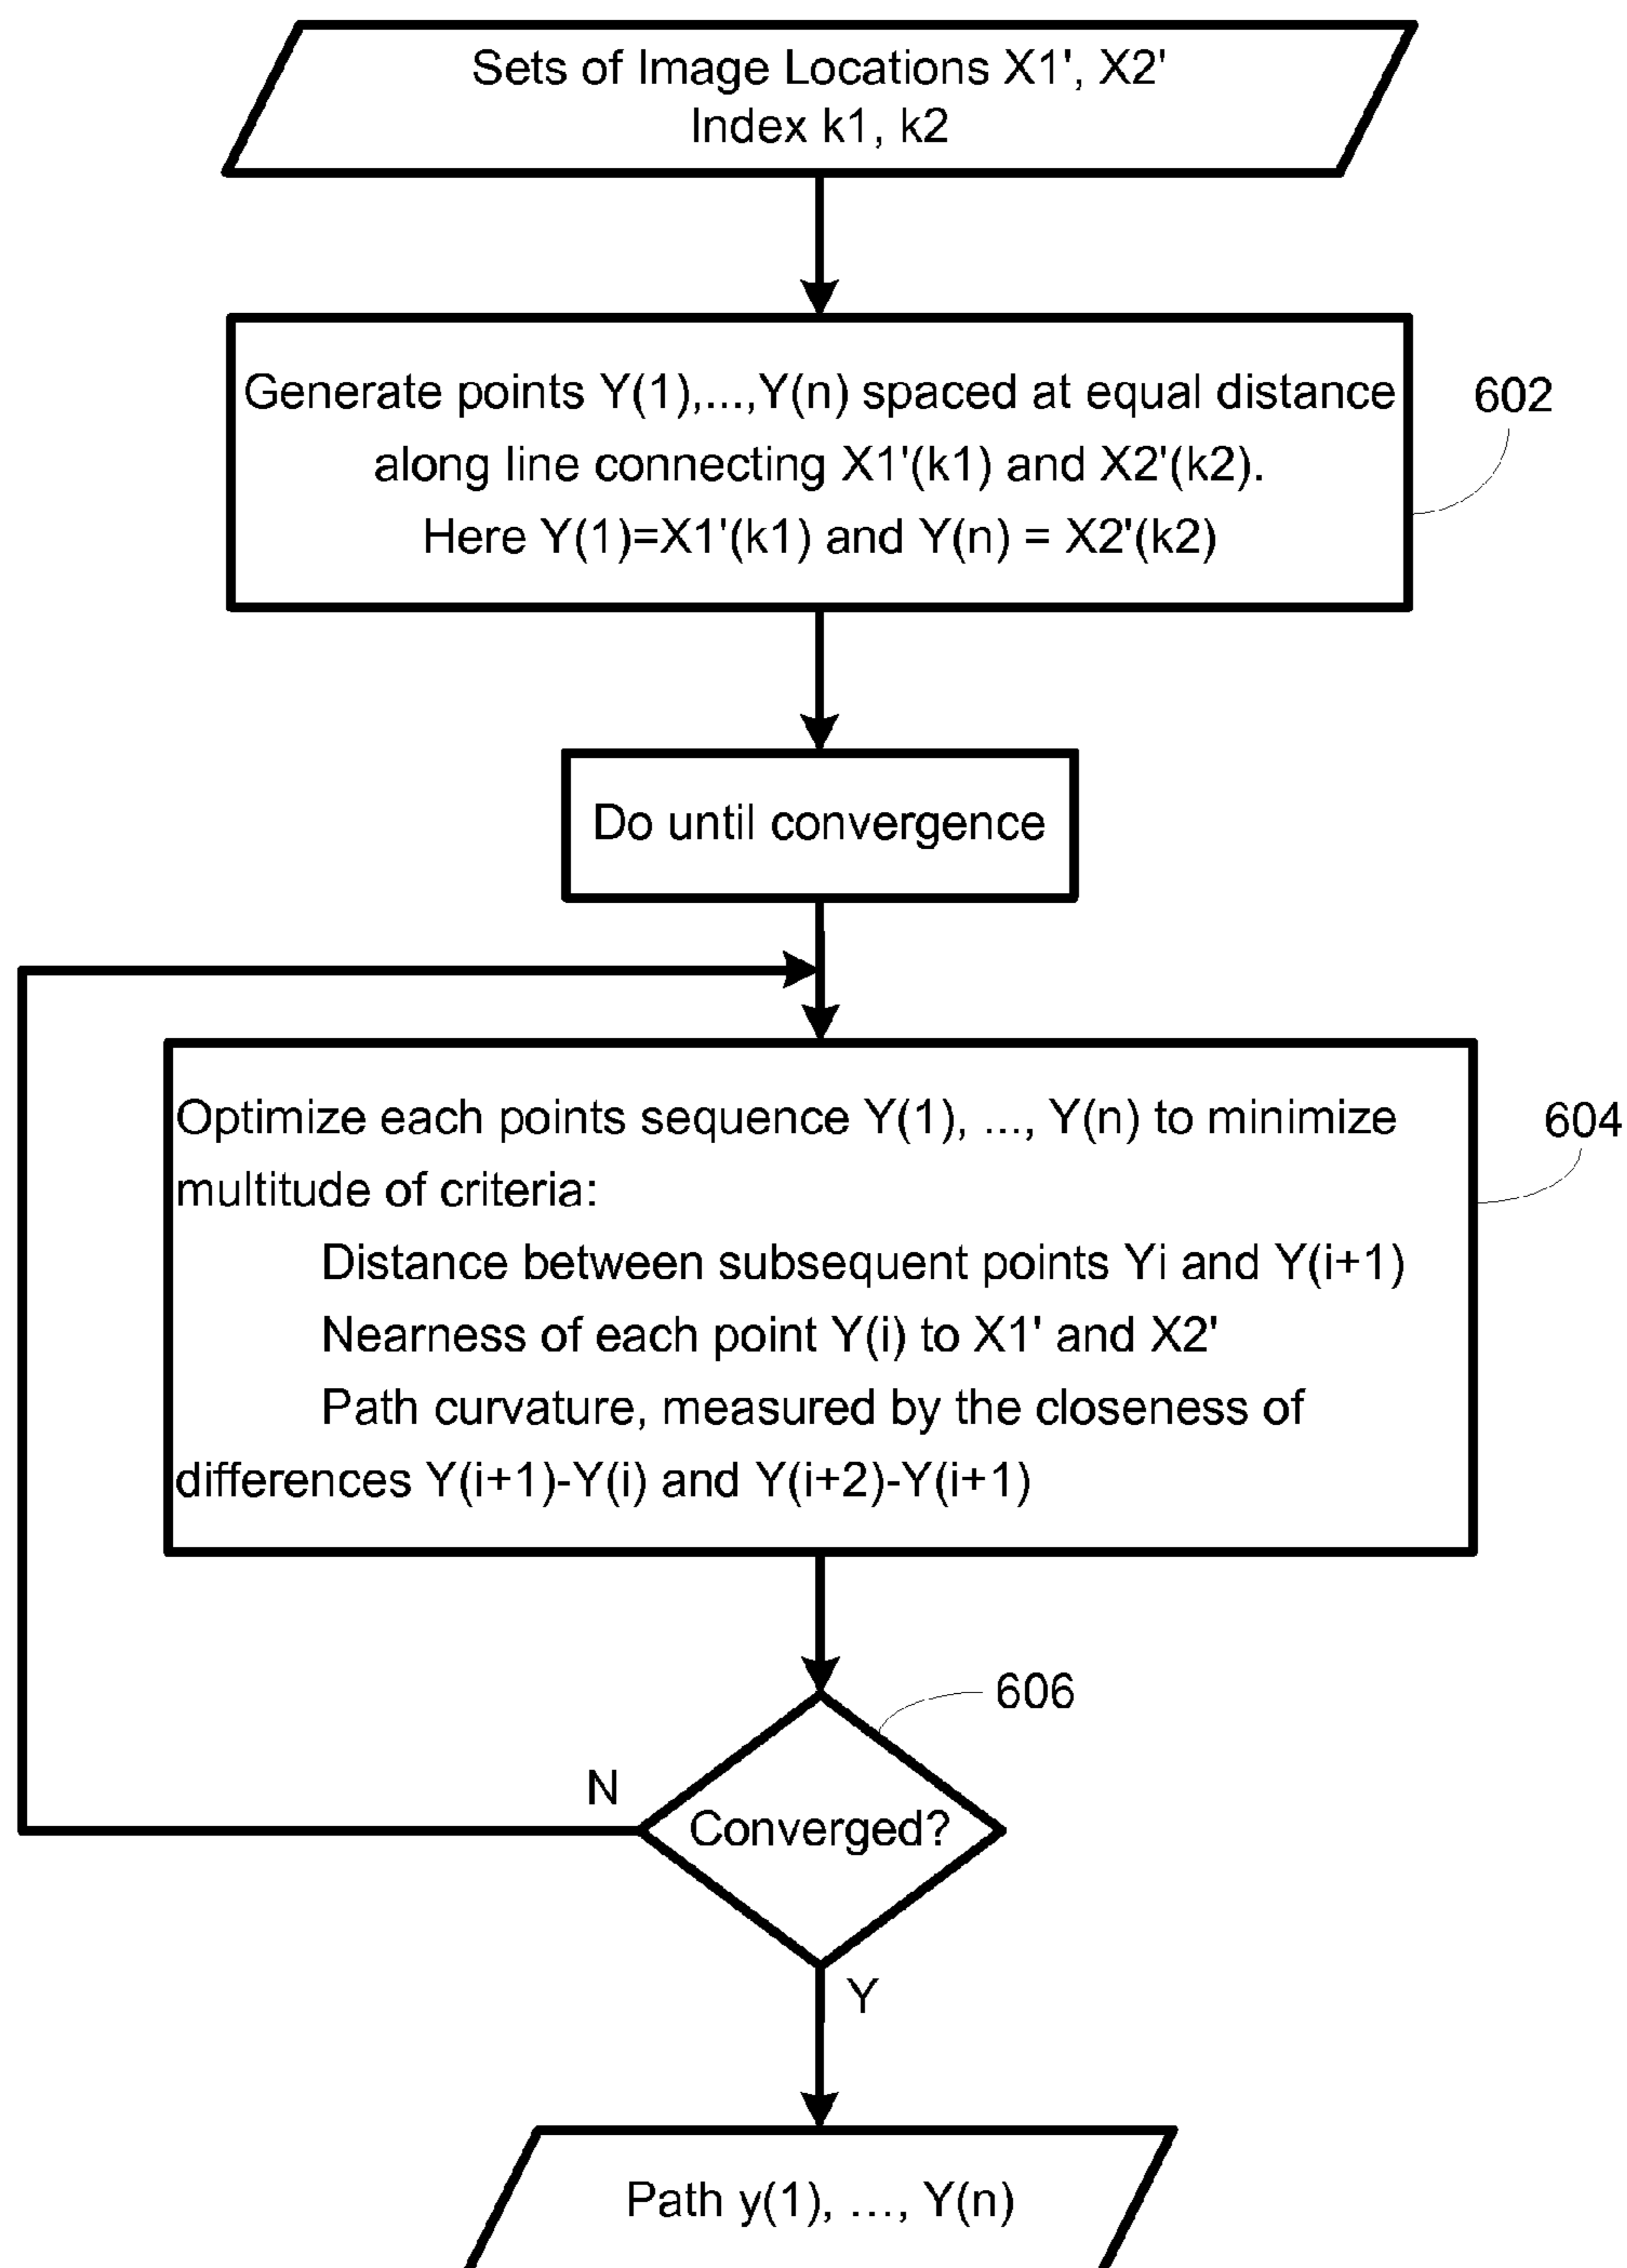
Sets of Image Locations X1', X2'
Index k1, k2

Generate points Y(1),...,Y(n) spaced at equal distance along line connecting X1'(k1) and X2'(k2).
Here Y(1)=X1'(k1) and Y(n) = X2'(k2)

602

Do until convergence

Optimize each points sequence Y(1), ..., Y(n) to minimize multitude of criteria:
Distance between subsequent points Yi and Y(i+1)
Nearness of each point Y(i) to X1' and X2'
Path curvature, measured by the closeness of differences Y(i+1)-Y(i) and Y(i+2)-Y(i+1)

604

606

N

Converged?

Y

Path y(1), ..., Y(n)